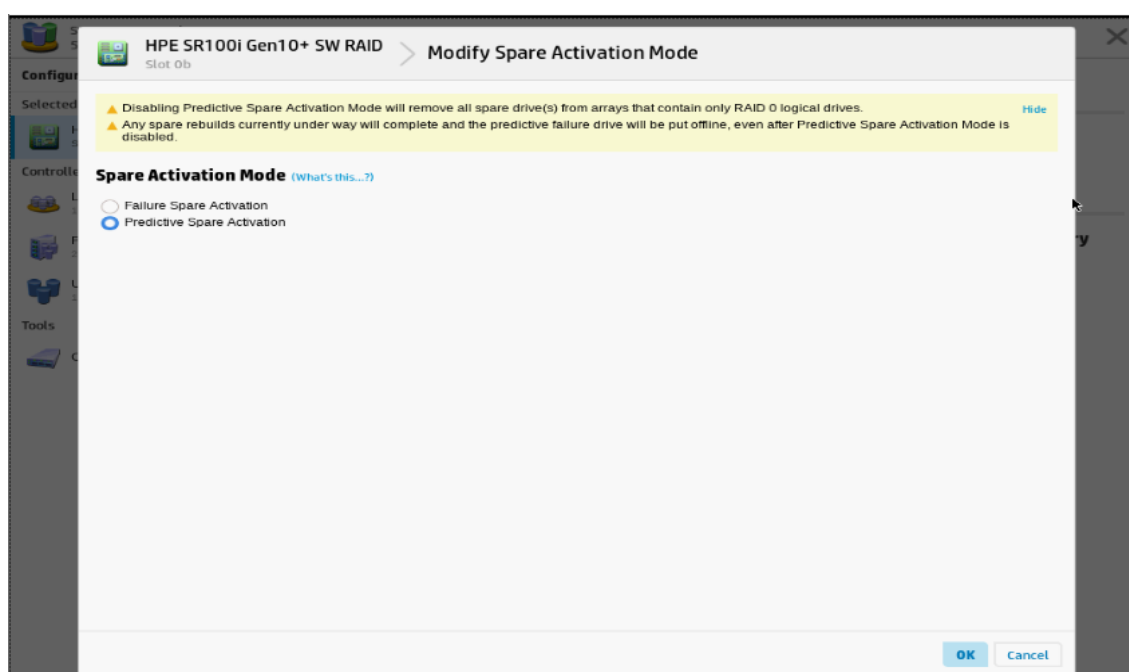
Configur
Selected
Controlle
Tools

HPE SR100i Gen10+ SW RAID
Slot 0b

Modify Spare Activation Mode

Disabling Predictive Spare Activation Mode will remove all spare drive(s) from arrays that contain only RAID 0 logical drives.
Any spare rebuilds currently under way will complete and the predictive failure drive will be put offline, even after Predictive Spare Activation Mode is disabled.

Hide

Spare Activation Mode (What's this...?)

Failure Spare Activation
Predictive Spare Activation

ry

OK
Cancel